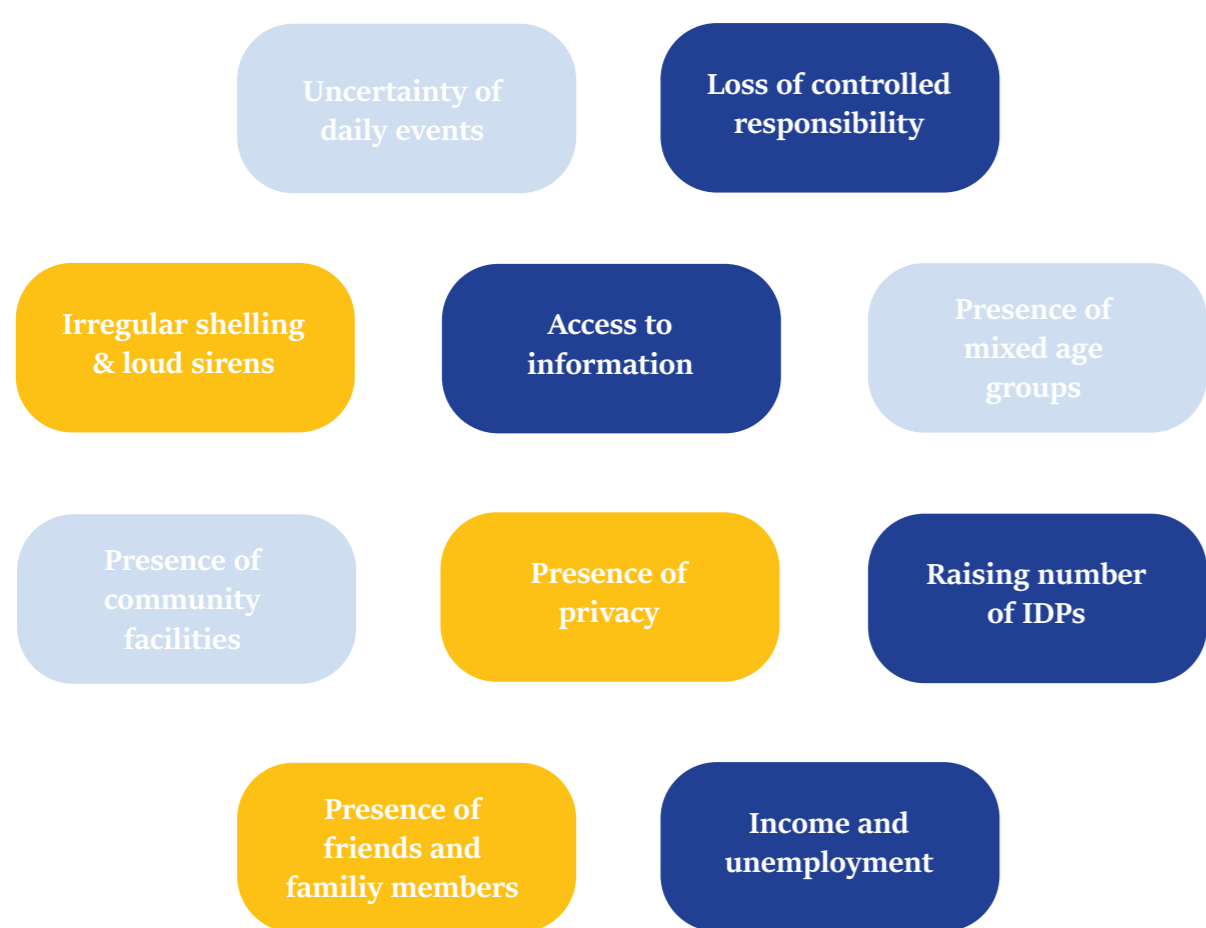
Uncertainty of daily events

Loss of controlled responsibility

Irregular shelling & loud sirens

Access to information

Presence of mixed age groups

Presence of community facilities

Presence of privacy

Raising number of IDPs

Presence of friends and familiy members

Income and unemployment